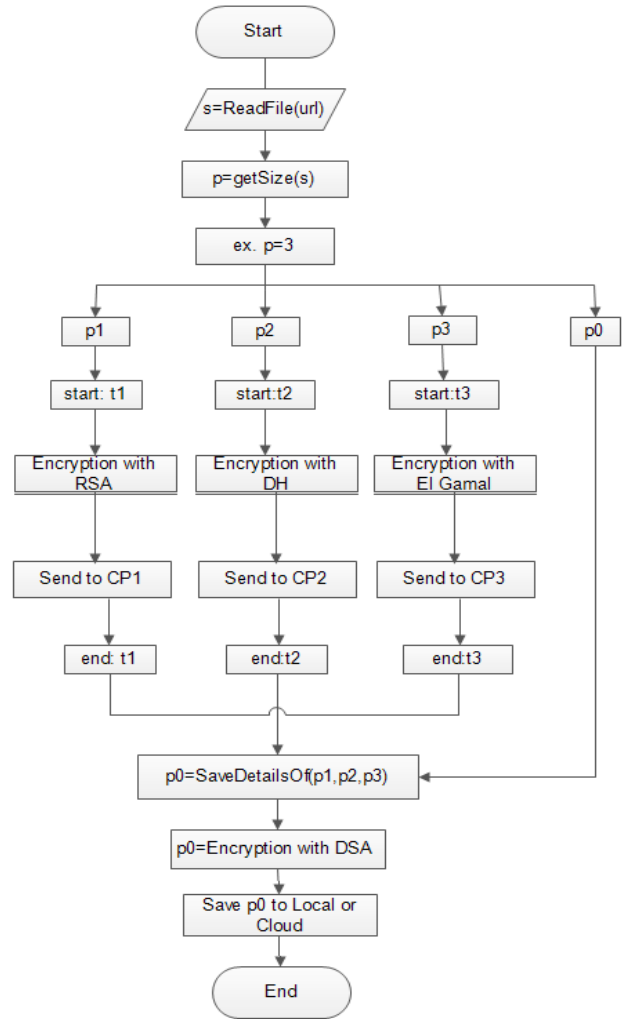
Start

s=ReadFile(url)

p=getSize(s)

ex. p=3

p1

p2

p3

p0

start: t1

start:t2

start:t3

Encryption with RSA

Encryption with DH

Encryption with El Gamal

Send to CP1

Send to CP2

Send to CP3

end: t1

end:t2

end:t3

p0=SaveDetailsOf(p1,p2,p3)

p0=Encryption with DSA

Save p0 to Local or Cloud

End